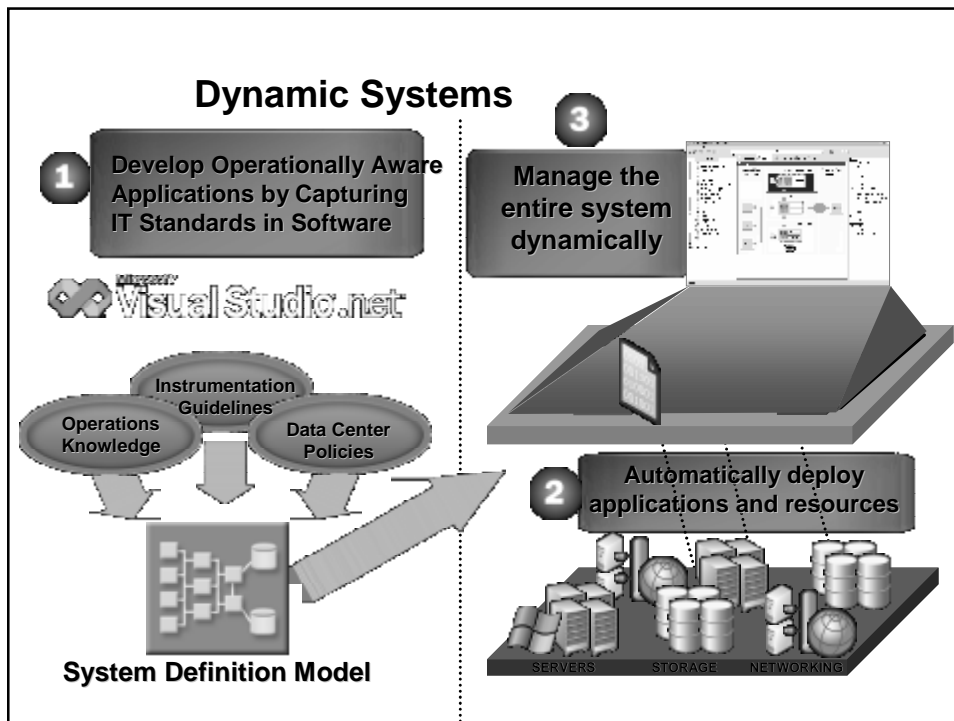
Dynamic Systems

1

Develop Operationally Aware Applications by Capturing IT Standards in Software

Microsoft Visual Studio.net

Instrumentation Guidelines

Operations Knowledge

Data Center Policies

System Definition Model

3

Manage the entire system dynamically

2

Automatically deploy applications and resources

SERVERS STORAGE NETWORKING